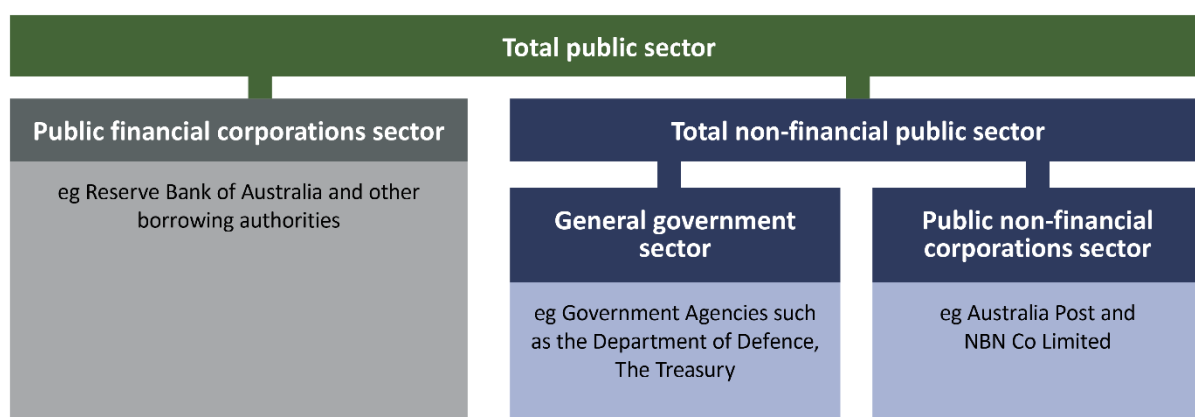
Total public sector

Public financial corporations sector

eg Reserve Bank of Australia and other borrowing authorities

Total non-financial public sector

General government sector

eg Government Agencies such as the Department of Defence, The Treasury

Public non-financial corporations sector

eg Australia Post and NBN Co Limited